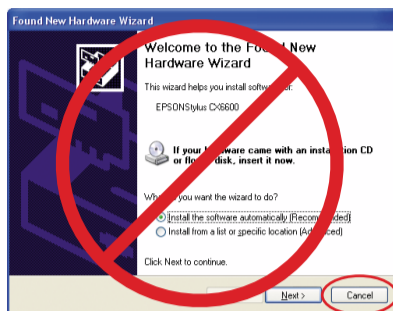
Found New Hardware Wizard

Welcome to the Fo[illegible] New Hardware Wizard

This wizard helps you install softw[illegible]r:

EPSONStylus CX5600

If your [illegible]ware came with an installation CD or flo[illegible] disk, insert it now.

Wh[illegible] you want the wizard to do?

Install the software automatically (Recom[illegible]ded)

Install from a list or specific location (Adv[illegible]ced)

Click Next to continue.

Next >

Cancel